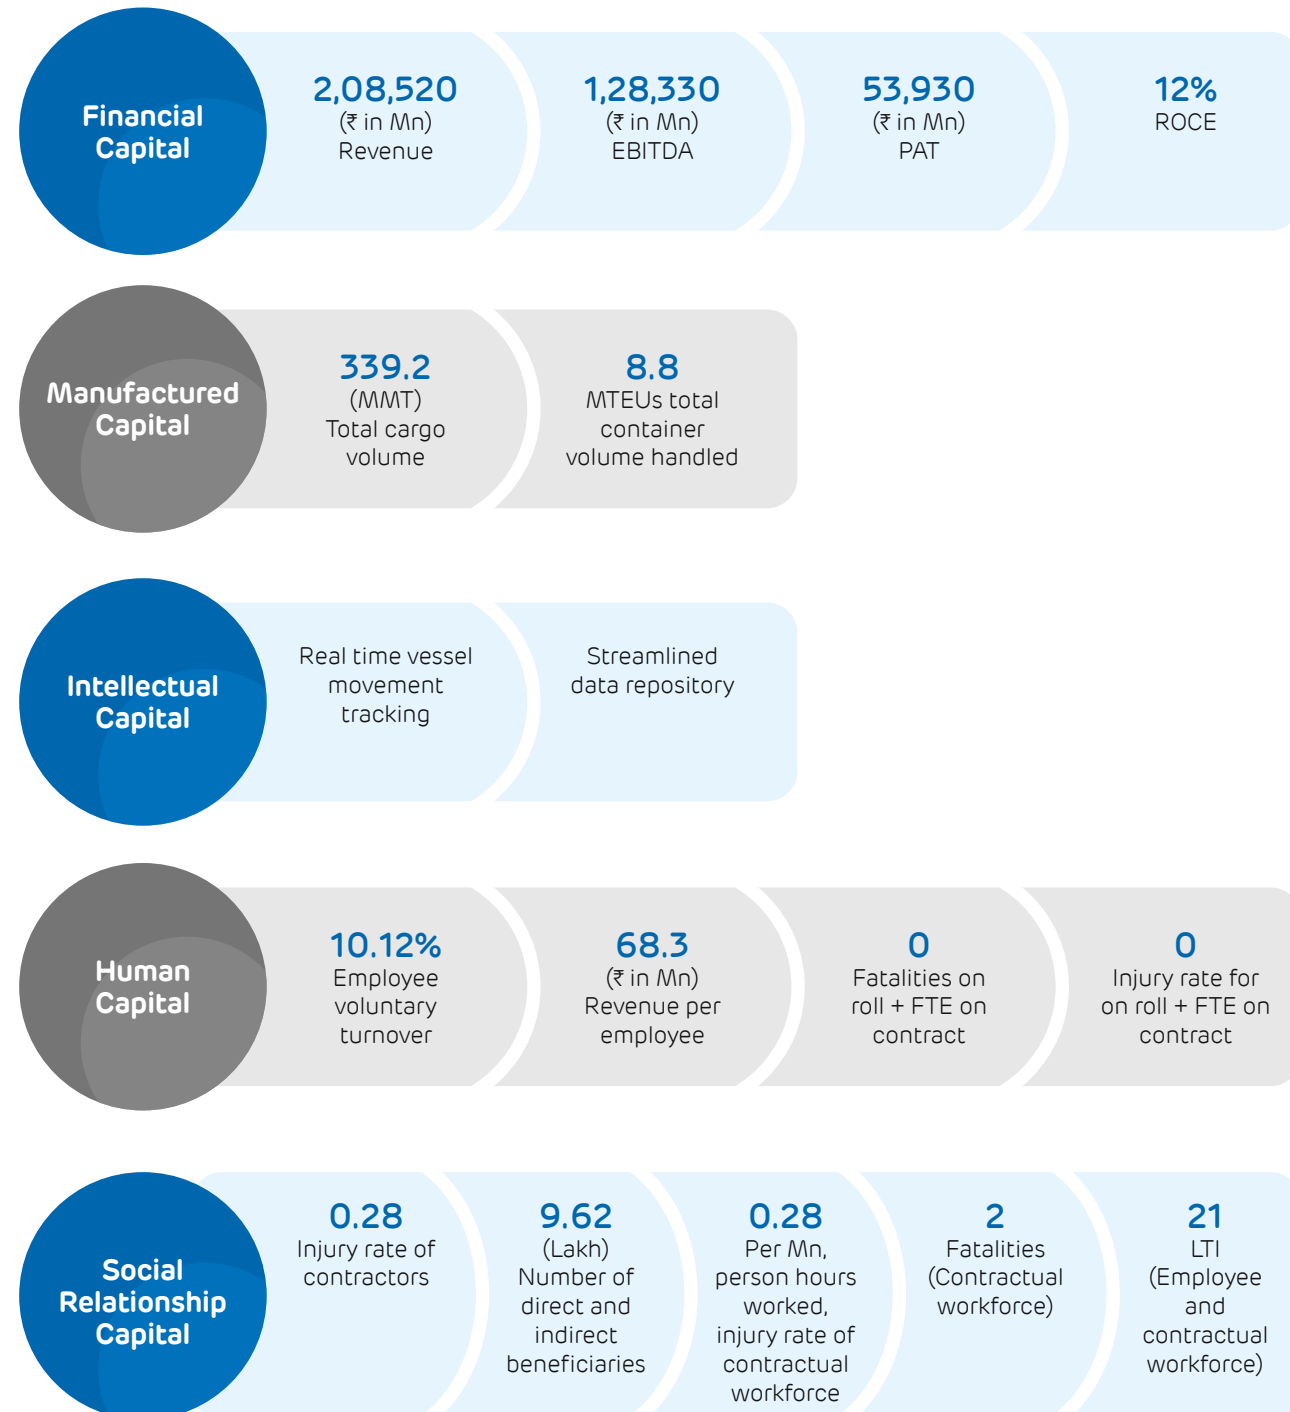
Financial Capital

2,08,520
(₹ in Mn)
Revenue

1,28,330
(₹ in Mn)
EBITDA

53,930
(₹ in Mn)
PAT

12%
ROCE

Manufactured Capital

339.2
(MMT)
Total cargo volume

8.8
MTEUs total container volume handled

Intellectual Capital

Real time vessel movement tracking

Streamlined data repository

Human Capital

10.12%
Employee voluntary turnover

68.3
(₹ in Mn)
Revenue per employee

0
Fatalities on roll + FTE on contract

0
Injury rate for on roll + FTE on contract

Social Relationship Capital

0.28
Injury rate of contractors

9.62
(Lakh)
Number of direct and indirect beneficiaries

0.28
Per Mn, person hours worked, injury rate of contractual workforce

2
Fatalities (Contractual workforce)

21
LTI (Employee and contractual workforce)